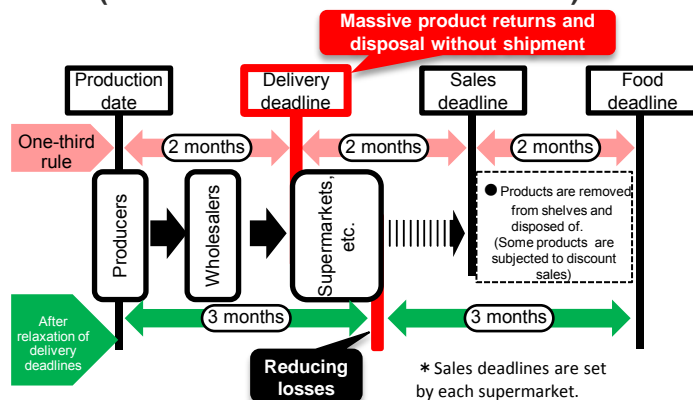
Massive product returns and disposal without shipment

Production date

Delivery deadline

Sales deadline

Food deadline

One-third rule

2 months

2 months

2 months

Producers

Wholesalers

Supermarkets, etc.

● Products are removed from shelves and disposed of.
(Some products are subjected to discount sales)

After relaxation of delivery deadlines

3 months

3 months

Reducing losses

＊Sales deadlines are set by each supermarket.